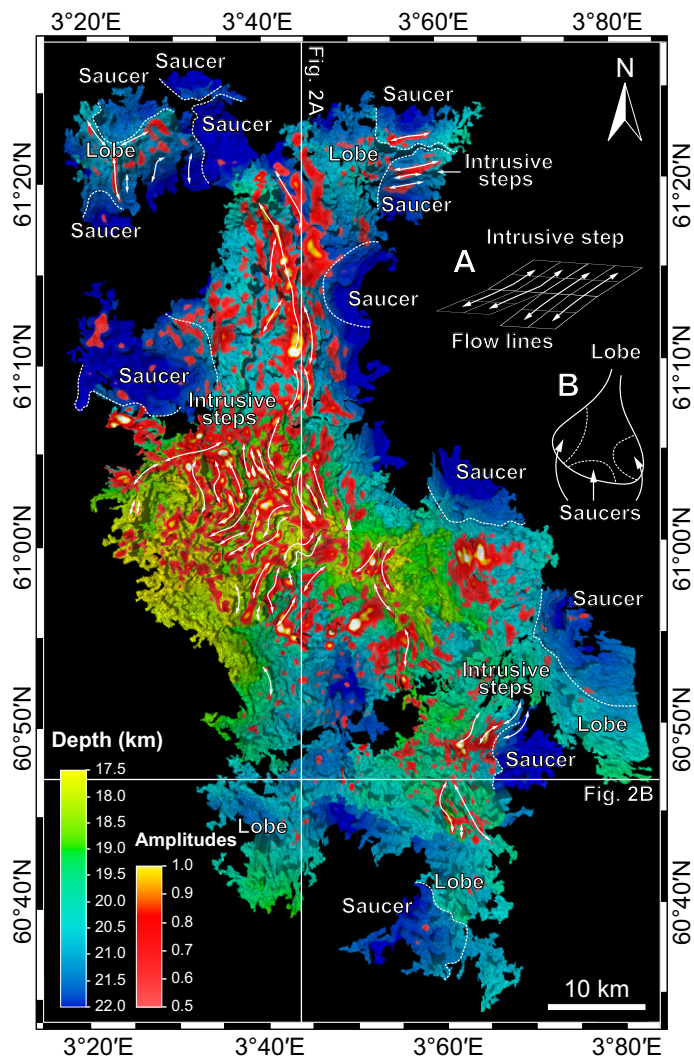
3°20′E 3°40′E 3°60′E 3°80′E

61°20′N 61°10′N 61°00′N 60°50′N 60°40′N

61°20′N 61°10′N 61°00′N 60°50′N 60°40′N

3°20′E 3°40′E 3°60′E 3°80′E

Fig. 2A

N

Saucer
Saucer
Saucer
Lobe
Saucer
Saucer
Lobe
Intrusive steps
Saucer
Intrusive step
A
Saucer
Flow lines
Lobe
Saucer
Intrusive steps
B
Saucers
Saucer
Saucer
Intrusive steps
Lobe
Saucer
Fig. 2B
Lobe
Lobe
Saucer

Depth (km)
17.5
18.0
18.5
19.0
19.5
20.0
20.5
21.0
21.5
22.0

Amplitudes
1.0
0.9
0.8
0.7
0.6
0.5

10 km